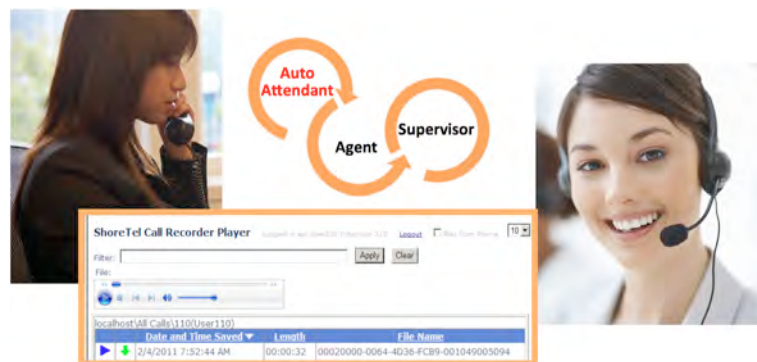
Auto Attendant

Agent

Supervisor

ShoreTel Call Recorder Player

Logged in as: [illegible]

Logout

Play Over Phone

10

Filter:

Apply

Clear

File:

localhost\All Calls\110(User110)

| | | Date and Time Saved ▼ | Length | File Name |
|---|---|---|---|---|
| ▶ | ⬇ | 2/4/2011 7:52:44 AM | 00:00:32 | 00020000-0064-4D36-FCB9-001049005094 |